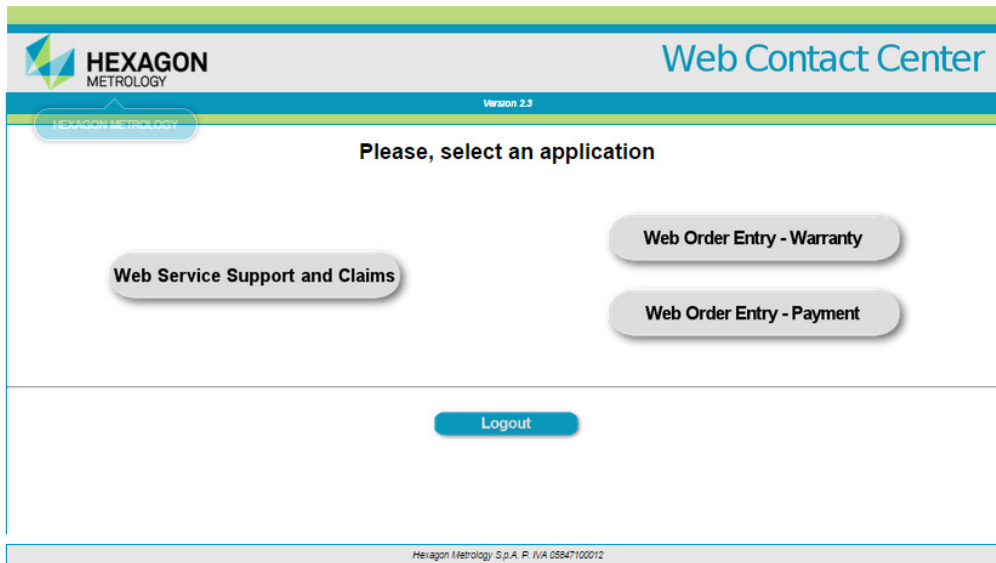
HEXAGON
METROLOGY

Web Contact Center

Version 2.3

HEXAGON METROLOGY

Please, select an application

Web Order Entry - Warranty

Web Service Support and Claims

Web Order Entry - Payment

Logout

Hexagon Metrology S.p.A. P. IVA 05847100012